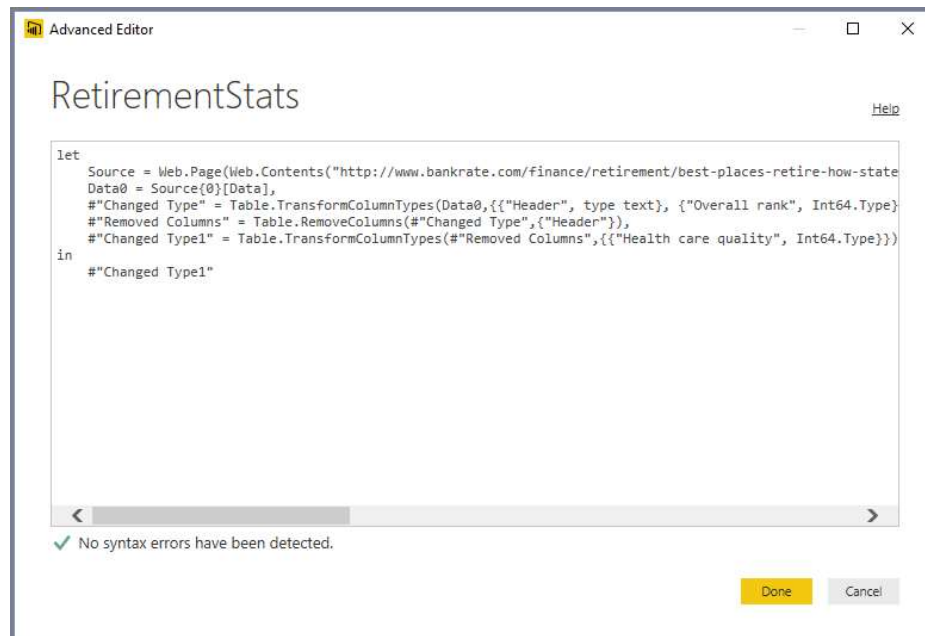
Advanced Editor

RetirementStats

Help

let
    Source = Web.Page(Web.Contents("http://www.bankrate.com/finance/retirement/best-places-retire-how-state
    Data0 = Source{0}[Data],
    #"Changed Type" = Table.TransformColumnTypes(Data0,{{"Header", type text}, {"Overall rank", Int64.Type}
    #"Removed Columns" = Table.RemoveColumns(#"Changed Type",{"Header"}),
    #"Changed Type1" = Table.TransformColumnTypes(#"Removed Columns",{{"Health care quality", Int64.Type}})
in
    #"Changed Type1"

No syntax errors have been detected.

Done

Cancel